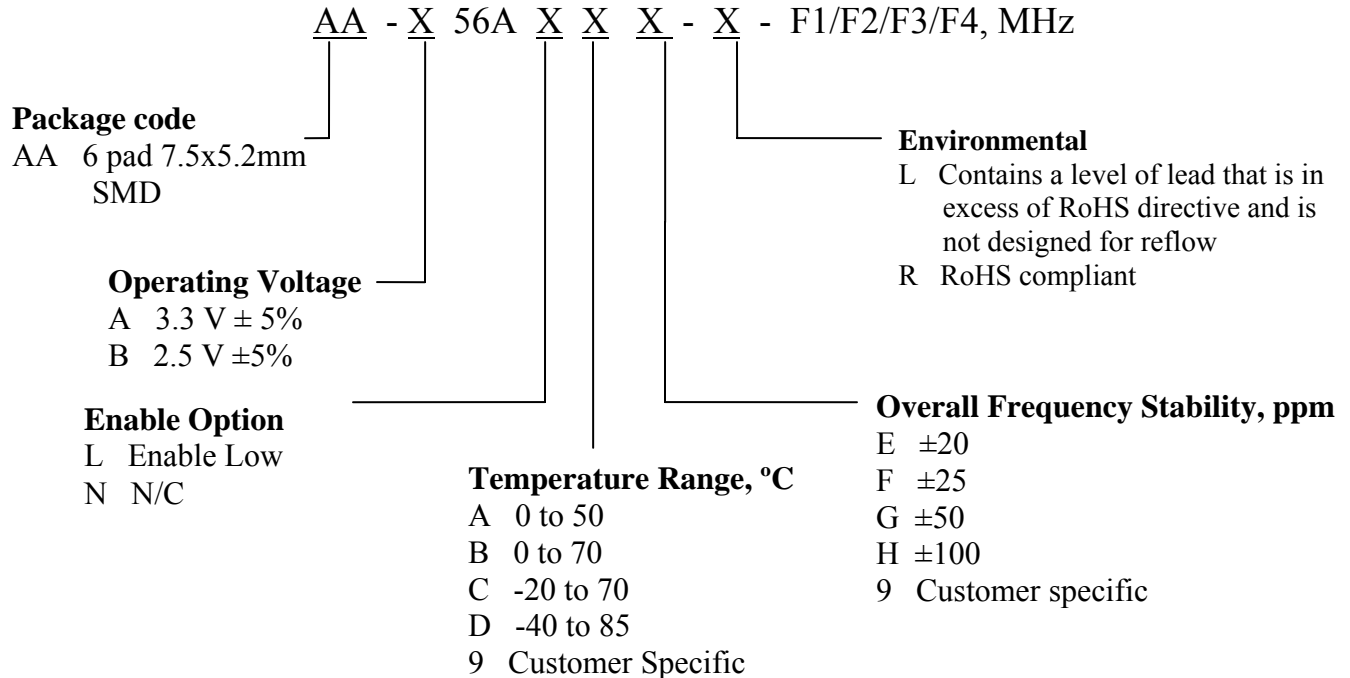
AA - X 56A X X X - X - F1/F2/F3/F4, MHz

**Package code**
AA 6 pad 7.5x5.2mm SMD

**Operating Voltage**
A 3.3 V ± 5%
B 2.5 V ±5%

**Enable Option**
L Enable Low
N N/C

**Temperature Range, ºC**
A 0 to 50
B 0 to 70
C -20 to 70
D -40 to 85
9 Customer Specific

**Overall Frequency Stability, ppm**
E ±20
F ±25
G ±50
H ±100
9 Customer specific

**Environmental**
L Contains a level of lead that is in excess of RoHS directive and is not designed for reflow
R RoHS compliant